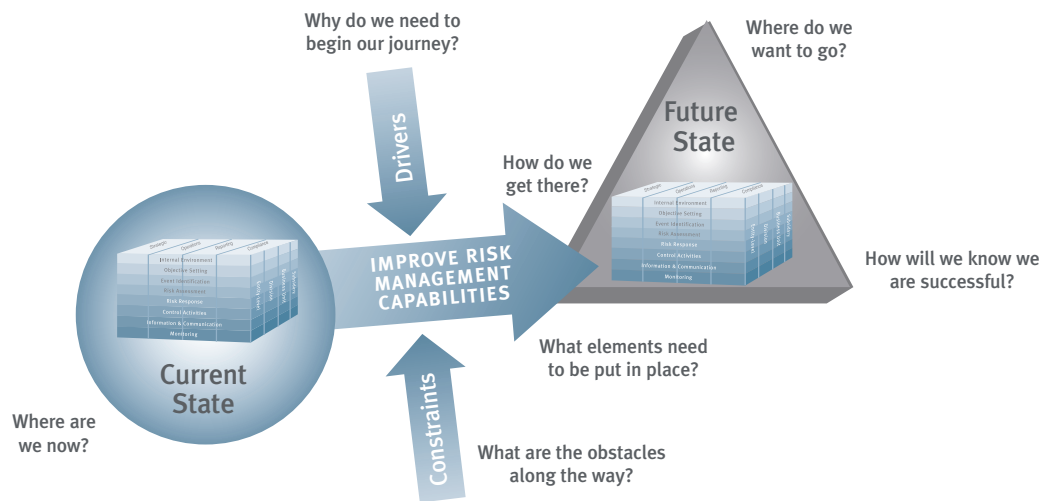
Why do we need to begin our journey?

Where do we want to go?

Drivers

Future State

How do we get there?

Strategic Operations Reporting Compliance

Internal Environment
Objective Setting
Event Identification
Risk Assessment
Risk Response
Control Activities
Information & Communication
Monitoring

Entity-Level Division Business Unit Subsidiary

IMPROVE RISK MANAGEMENT CAPABILITIES

How will we know we are successful?

Strategic Operations Reporting Compliance

Internal Environment
Objective Setting
Event Identification
Risk Assessment
Risk Response
Control Activities
Information & Communication
Monitoring

Entity-Level Division Business Unit Subsidiary

Current State

What elements need to be put in place?

Where are we now?

Constraints

What are the obstacles along the way?